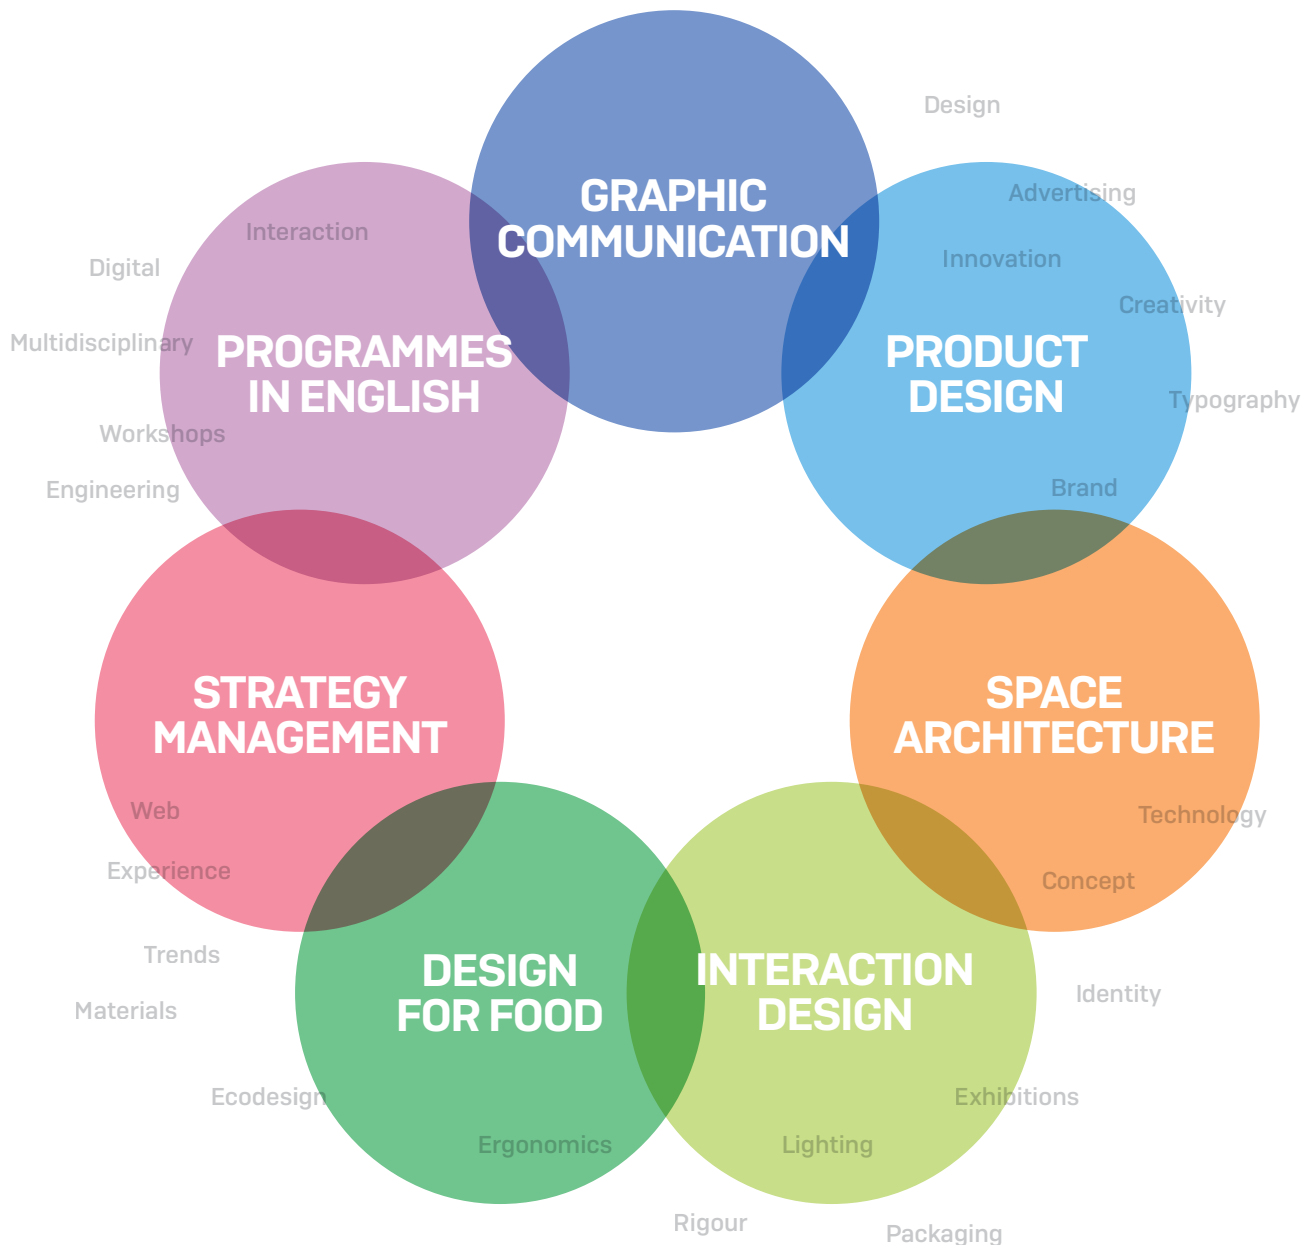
GRAPHIC COMMUNICATION

Design

Advertising

Innovation

Creativity

PRODUCT DESIGN

Typography

Brand

Interaction

Digital

Multidisciplinary

PROGRAMMES IN ENGLISH

Workshops

Engineering

STRATEGY MANAGEMENT

SPACE ARCHITECTURE

Web

Technology

Experience

Concept

Trends

DESIGN FOR FOOD

INTERACTION DESIGN

Identity

Materials

Ecodesign

Exhibitions

Ergonomics

Lighting

Rigour

Packaging